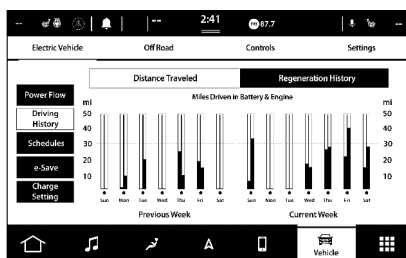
-- | -- 2:41 FM 87.7 --

Electric Vehicle
Off Road
Controls
Settings

Power Flow
Driving History
Schedules
e-Save
Charge Setting

Distance Traveled
Regeneration History

Miles Driven in Battery & Engine

| mi | mi |
|---|---|
| 50 | 50 |
| 40 | 40 |
| 30 | 30 |
| 20 | 20 |
| 10 | 10 |

Sun Mon Tue Wed Thu Fri Sat Sun Mon Tue Wed Thu Fri Sat

Previous Week
Current Week

A
Vehicle